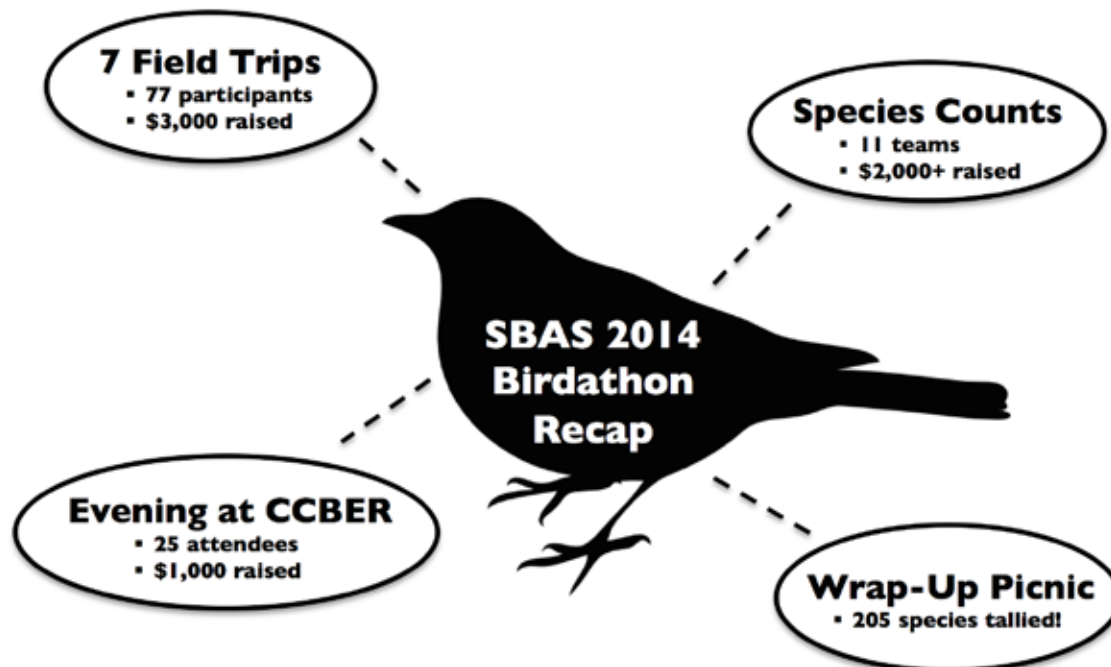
7 Field Trips
- 77 participants
- \$3,000 raised

Species Counts
- 11 teams
- \$2,000+ raised

SBAS 2014 Birdathon Recap

Evening at CCBER
- 25 attendees
- \$1,000 raised

Wrap-Up Picnic
- 205 species tallied!